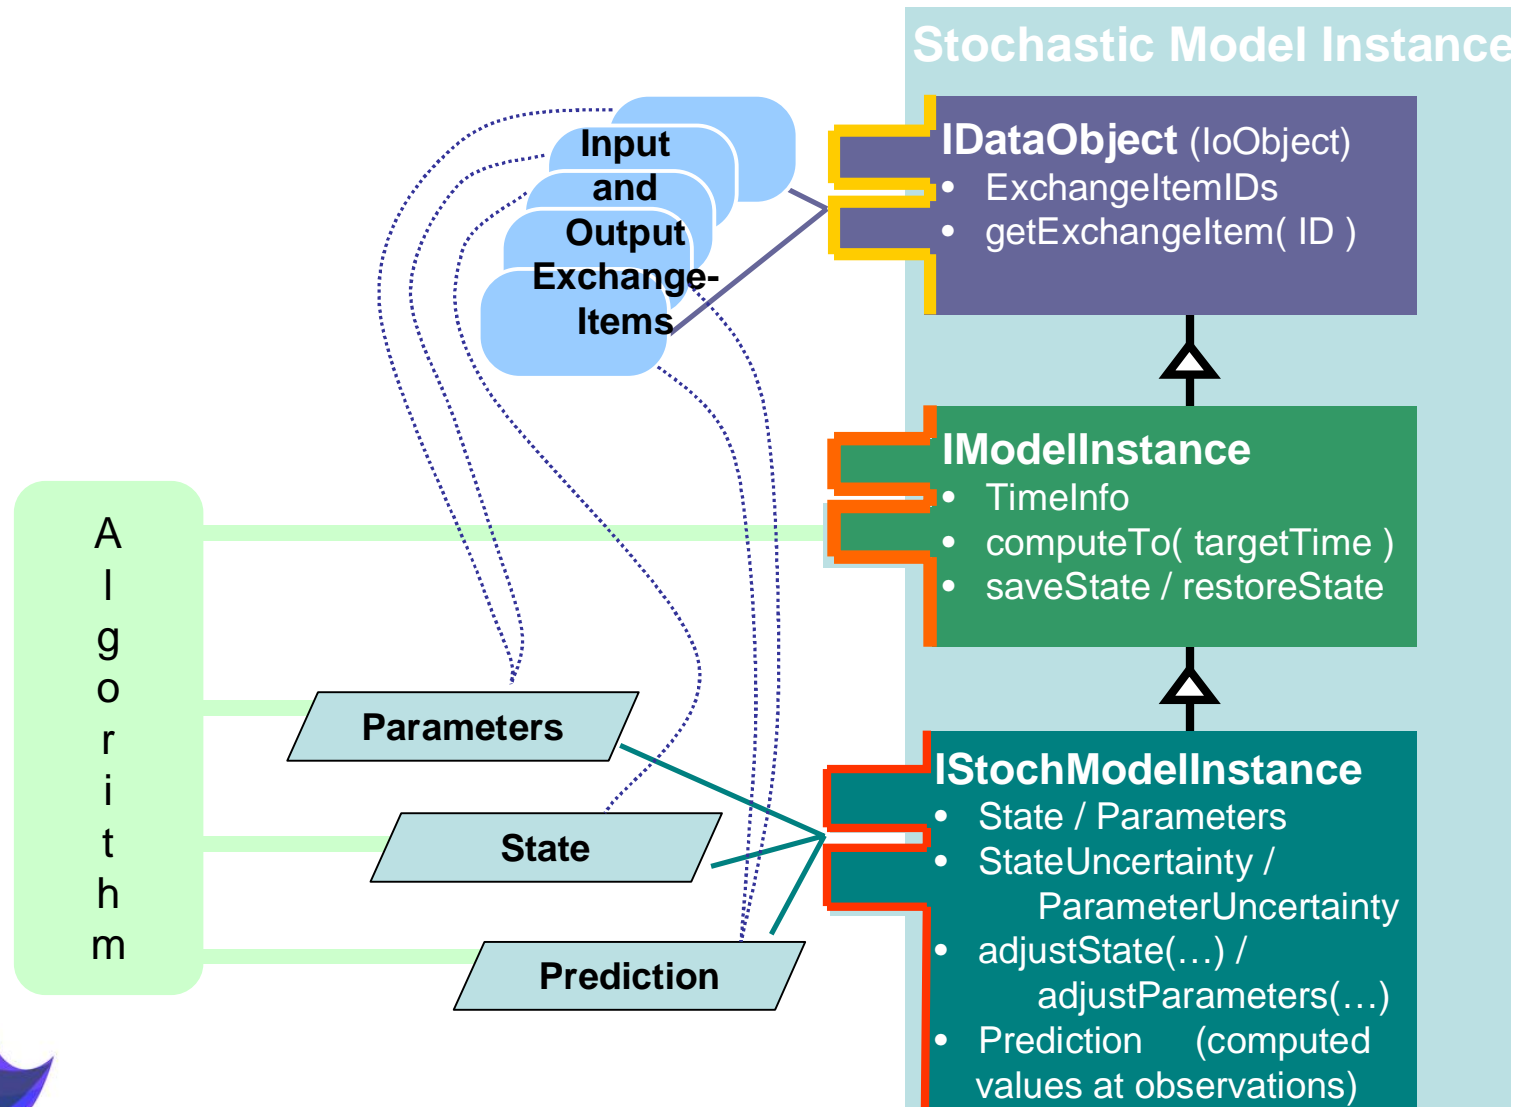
Stochastic Model Instance

Input and Output Exchange-Items

IDataObject (IoObject)
• ExchangeItemIDs
• getExchangeItem( ID )

IModelInstance
• TimeInfo
• computeTo( targetTime )
• saveState / restoreState

A l g o r i t h m

Parameters

State

Prediction

IStochModelInstance
• State / Parameters
• StateUncertainty / ParameterUncertainty
• adjustState(…) / adjustParameters(…)
• Prediction (computed values at observations)